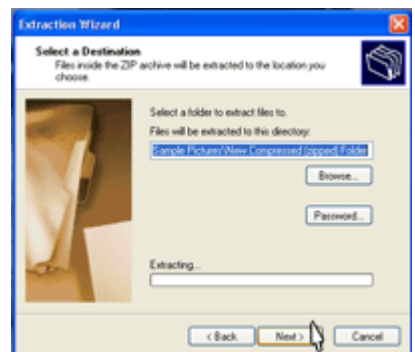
Extraction Wizard

Select a Destination

Files inside the ZIP archive will be extracted to the location you choose.

Select a folder to extract files to.

Files will be extracted to this directory:

Sample Pictures\New Compressed (zipped) Folder

Browse...

Password...

Extracting...

< Back

Next >

Cancel